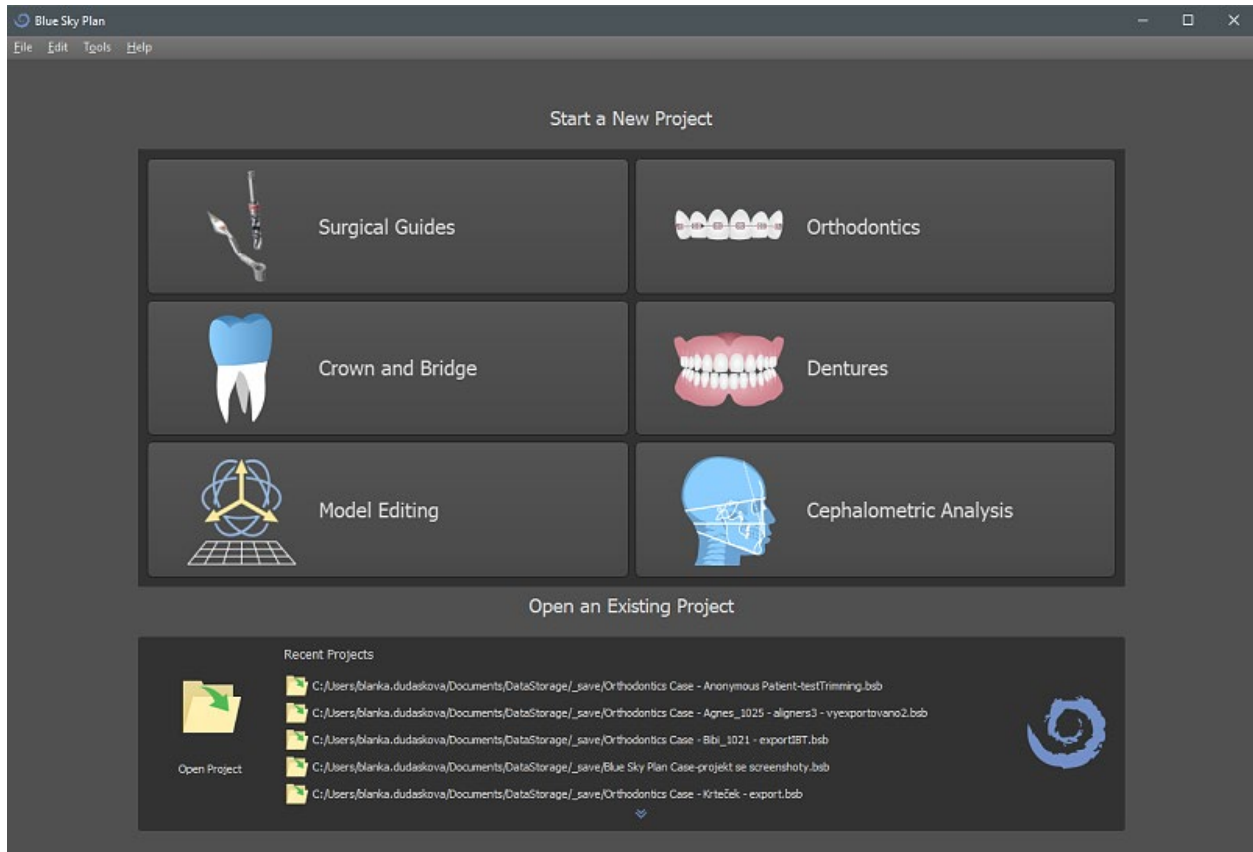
Blue Sky Plan

File Edit Tools Help

Start a New Project

Surgical Guides

Orthodontics

Crown and Bridge

Dentures

Model Editing

Cephalometric Analysis

Open an Existing Project

Open Project

Recent Projects

C:/Users/blanka.dudaskova/Documents/DataStorage/_save/Orthodontics Case - Anonymous Patient-testTrimming.bsb

C:/Users/blanka.dudaskova/Documents/DataStorage/_save/Orthodontics Case - Agnes_1025 - aligners3 - vyexportovano2.bsb

C:/Users/blanka.dudaskova/Documents/DataStorage/_save/Orthodontics Case - Bibi_1021 - exportIBT.bsb

C:/Users/blanka.dudaskova/Documents/DataStorage/_save/Blue Sky Plan Case-projekt se screenshoty.bsb

C:/Users/blanka.dudaskova/Documents/DataStorage/_save/Orthodontics Case - Krteček - export.bsb